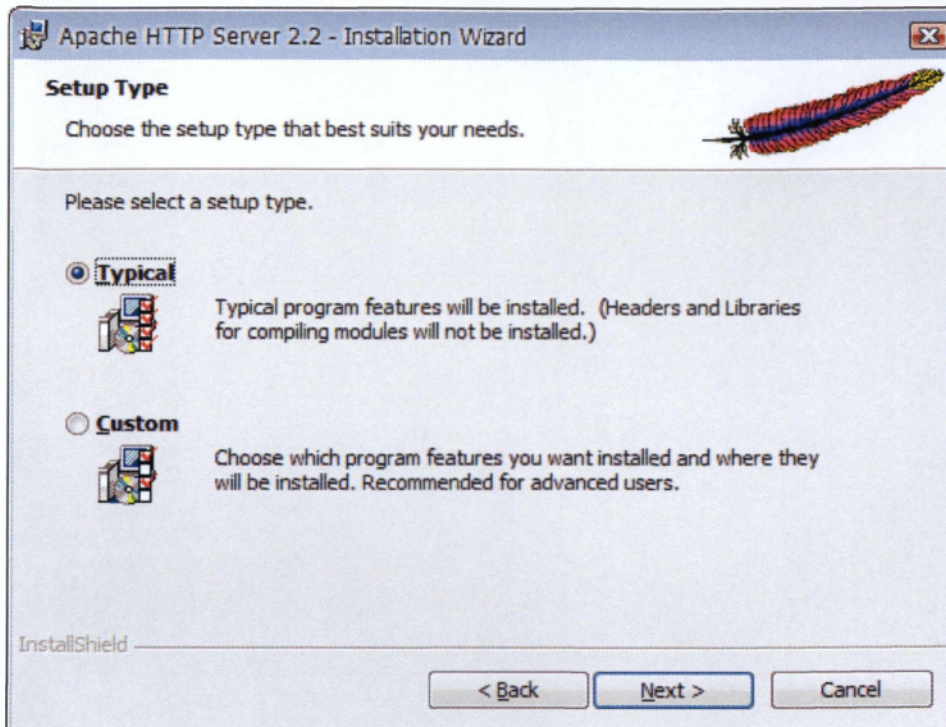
Apache HTTP Server 2.2 - Installation Wizard

Setup Type

Choose the setup type that best suits your needs.

Please select a setup type.

Typical

Typical program features will be installed. (Headers and Libraries for compiling modules will not be installed.)

Custom

Choose which program features you want installed and where they will be installed. Recommended for advanced users.

InstallShield

< Back

Next >

Cancel